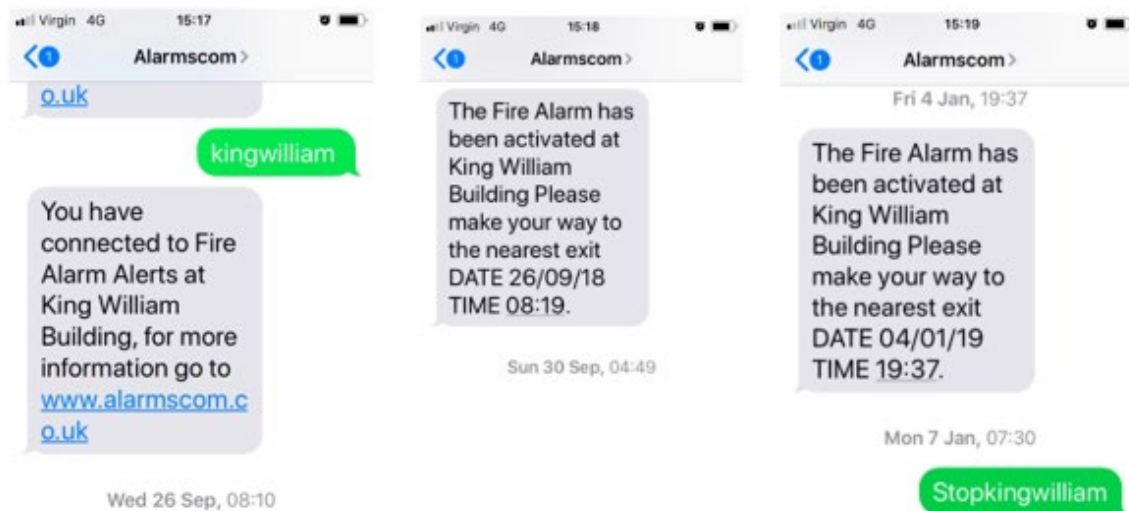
Virgin 4G 15:17
1 Alarmscom >
o.uk
kingwilliam
You have connected to Fire Alarm Alerts at King William Building, for more information go to www.alarmscom.co.uk
Wed 26 Sep, 08:10

Virgin 4G 15:18
1 Alarmscom >
The Fire Alarm has been activated at King William Building Please make your way to the nearest exit DATE 26/09/18 TIME 08:19.
Sun 30 Sep, 04:49

Virgin 4G 15:19
1 Alarmscom >
Fri 4 Jan, 19:37
The Fire Alarm has been activated at King William Building Please make your way to the nearest exit DATE 04/01/19 TIME 19:37.
Mon 7 Jan, 07:30
Stopkingwilliam